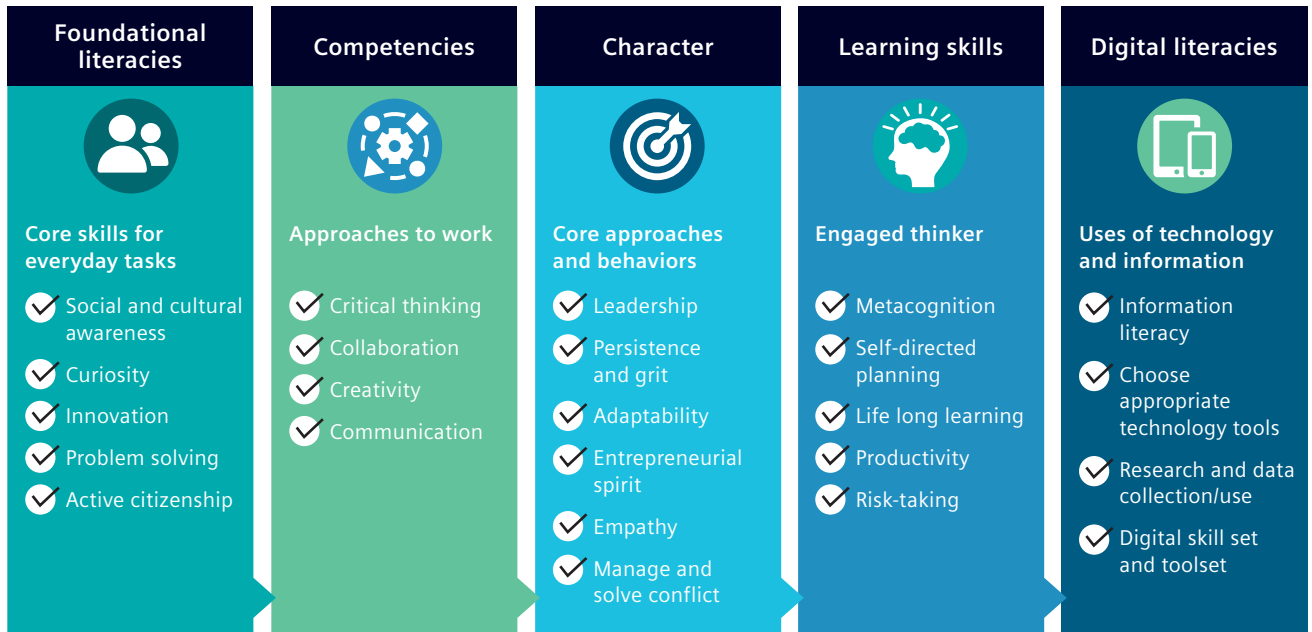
Foundational literacies

Core skills for everyday tasks

Social and cultural awareness

Curiosity

Innovation

Problem solving

Active citizenship

Competencies

Approaches to work

Critical thinking

Collaboration

Creativity

Communication

Character

Core approaches and behaviors

Leadership

Persistence and grit

Adaptability

Entrepreneurial spirit

Empathy

Manage and solve conflict

Learning skills

Engaged thinker

Metacognition

Self-directed planning

Life long learning

Productivity

Risk-taking

Digital literacies

Uses of technology and information

Information literacy

Choose appropriate technology tools

Research and data collection/use

Digital skill set and toolset